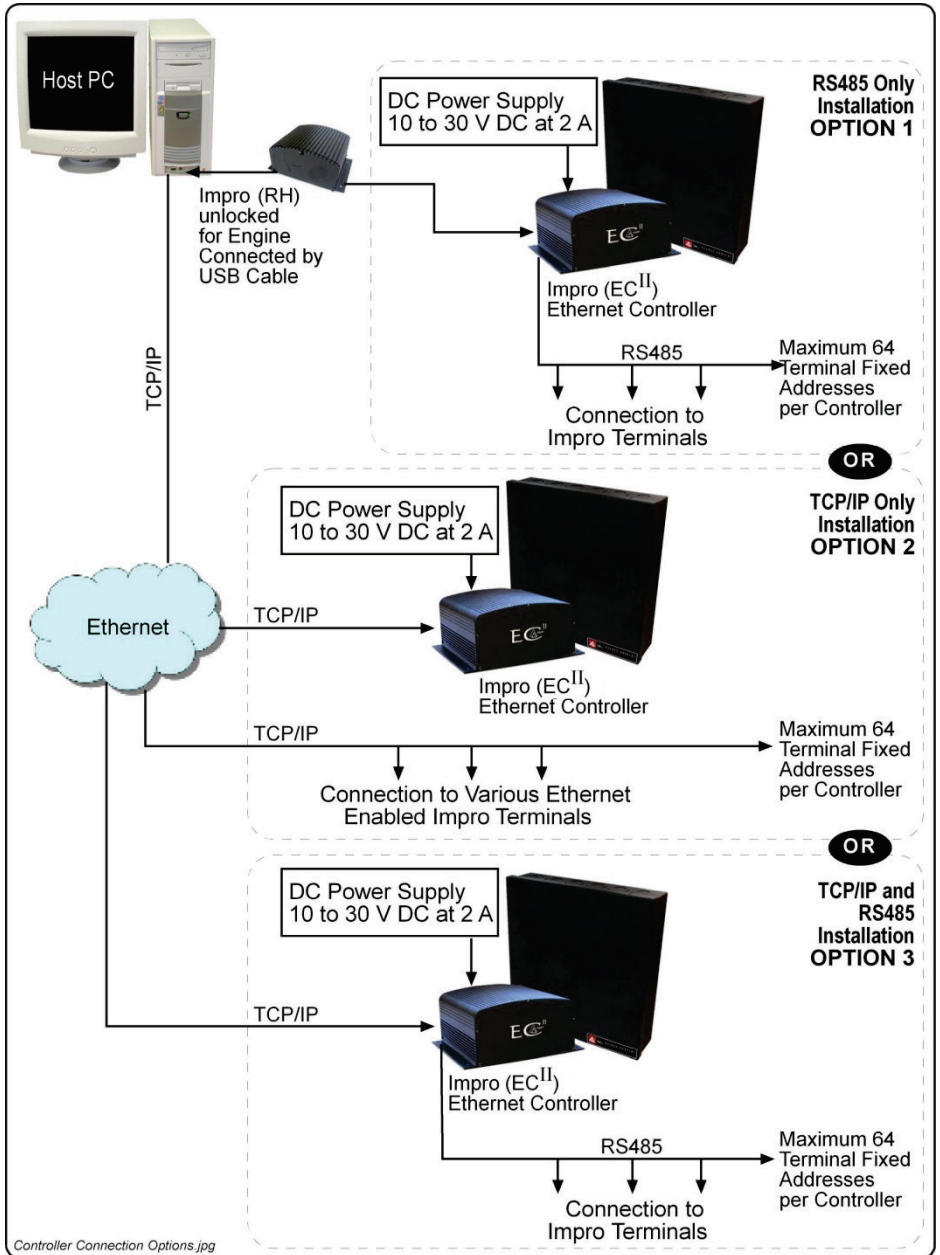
Host PC

RS485 Only Installation OPTION 1

DC Power Supply 10 to 30 V DC at 2 A

Impro (RH) unlocked for Engine Connected by USB Cable

$EC^{II}$

Impro ($EC^{II}$) Ethernet Controller

TCP/IP

RS485

Maximum 64 Terminal Fixed Addresses per Controller

Connection to Impro Terminals

OR

TCP/IP Only Installation OPTION 2

DC Power Supply 10 to 30 V DC at 2 A

Ethernet

TCP/IP

$EC^{II}$

Impro ($EC^{II}$) Ethernet Controller

TCP/IP

Maximum 64 Terminal Fixed Addresses per Controller

Connection to Various Ethernet Enabled Impro Terminals

OR

TCP/IP and RS485 Installation OPTION 3

DC Power Supply 10 to 30 V DC at 2 A

TCP/IP

$EC^{II}$

Impro ($EC^{II}$) Ethernet Controller

RS485

Maximum 64 Terminal Fixed Addresses per Controller

Connection to Impro Terminals

Controller Connection Options.jpg